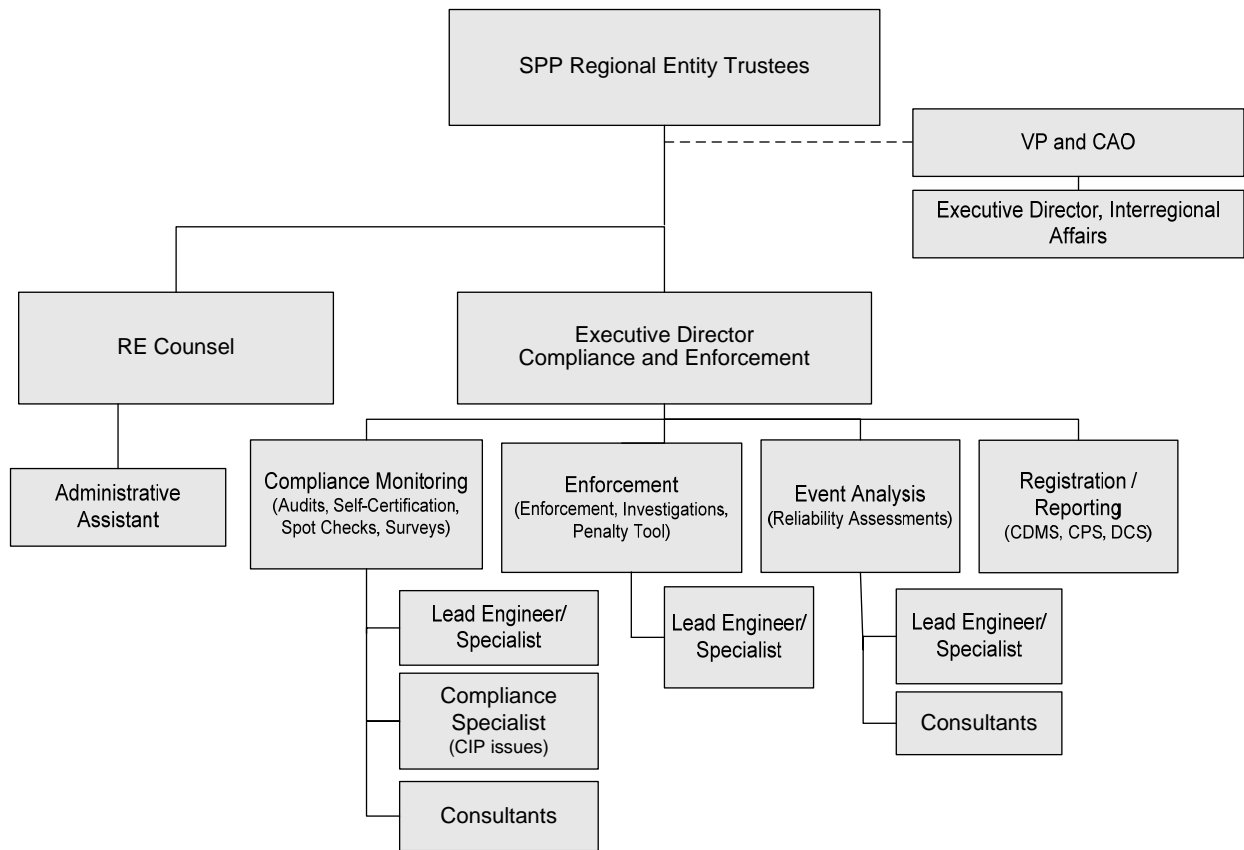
SPP Regional Entity Trustees

VP and CAO

Executive Director, Interregional Affairs

RE Counsel

Administrative Assistant

Executive Director
Compliance and Enforcement

Compliance Monitoring
(Audits, Self-Certification, Spot Checks, Surveys)

Lead Engineer/ Specialist

Compliance Specialist
(CIP issues)

Consultants

Enforcement
(Enforcement, Investigations, Penalty Tool)

Lead Engineer/ Specialist

Event Analysis
(Reliability Assessments)

Lead Engineer/ Specialist

Consultants

Registration / Reporting
(CDMS, CPS, DCS)